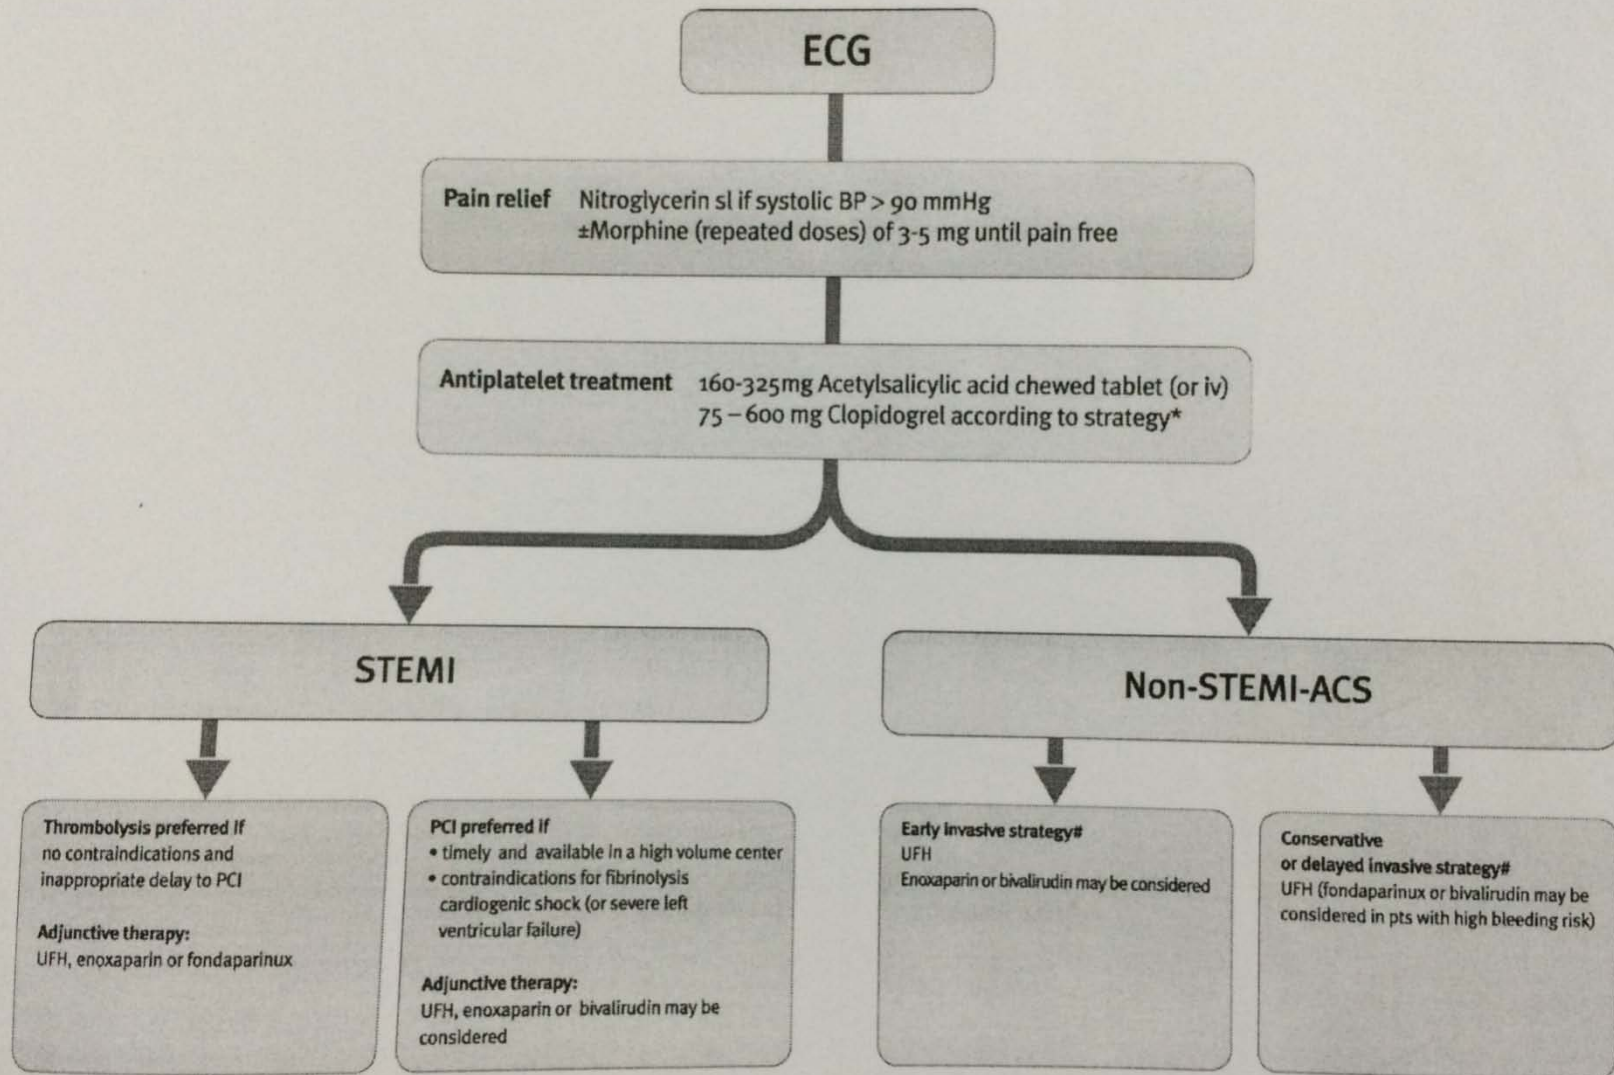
ECG

Pain relief Nitroglycerin sl if systolic BP > 90 mmHg
±Morphine (repeated doses) of 3-5 mg until pain free

Antiplatelet treatment 160-325mg Acetylsalicylic acid chewed tablet (or iv)
75 – 600 mg Clopidogrel according to strategy*

STEMI

Non-STEMI-ACS

Thrombolysis preferred if
no contraindications and inappropriate delay to PCI

Adjunctive therapy:
UFH, enoxaparin or fondaparinux

PCI preferred if
• timely and available in a high volume center
• contraindications for fibrinolysis cardiogenic shock (or severe left ventricular failure)

Adjunctive therapy:
UFH, enoxaparin or bivalirudin may be considered

Early invasive strategy#
UFH
Enoxaparin or bivalirudin may be considered

Conservative
or delayed invasive strategy#
UFH (fondaparinux or bivalirudin may be considered in pts with high bleeding risk)